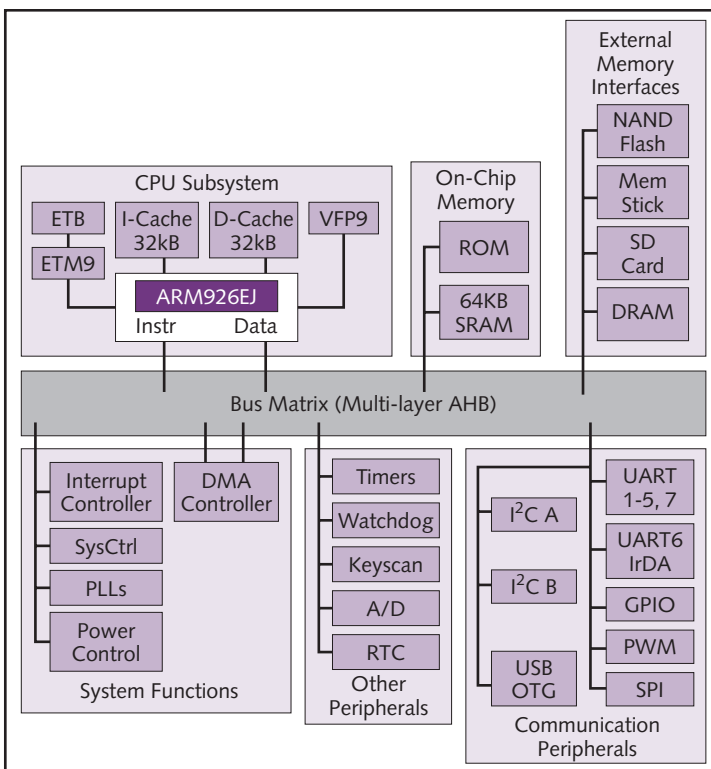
External Memory Interfaces

NAND Flash

Mem Stick

SD Card

DRAM

CPU Subsystem

ETB

I-Cache 32kB

D-Cache 32kB

VFP9

ETM9

ARM926EJ

Instr

Data

On-Chip Memory

ROM

64KB SRAM

Bus Matrix (Multi-layer AHB)

Interrupt Controller

DMA Controller

SysCtrl

PLLs

Power Control

System Functions

Timers

Watchdog

Keyscan

A/D

RTC

Other Peripherals

$I^2C$ A

$I^2C$ B

USB OTG

UART 1-5, 7

UART6 IrDA

GPIO

PWM

SPI

Communication Peripherals